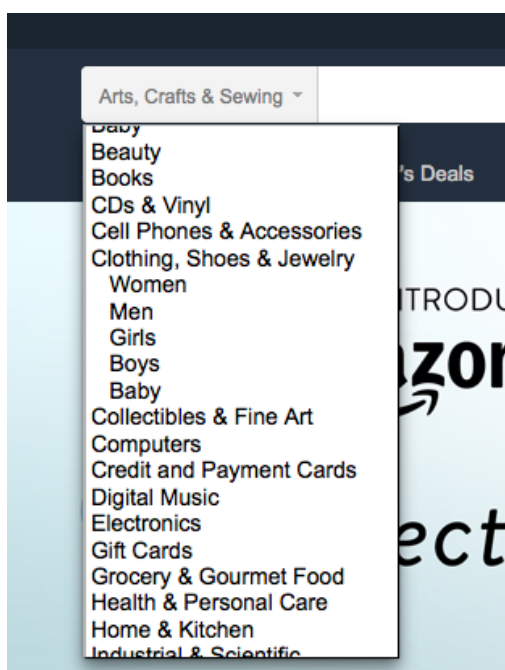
Arts, Crafts & Sewing

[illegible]
Beauty
Books
CDs & Vinyl
Cell Phones & Accessories
Clothing, Shoes & Jewelry
Women
Men
Girls
Boys
Baby
Collectibles & Fine Art
Computers
Credit and Payment Cards
Digital Music
Electronics
Gift Cards
Grocery & Gourmet Food
Health & Personal Care
Home & Kitchen
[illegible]

's Deals
ITRODU
azo
ect